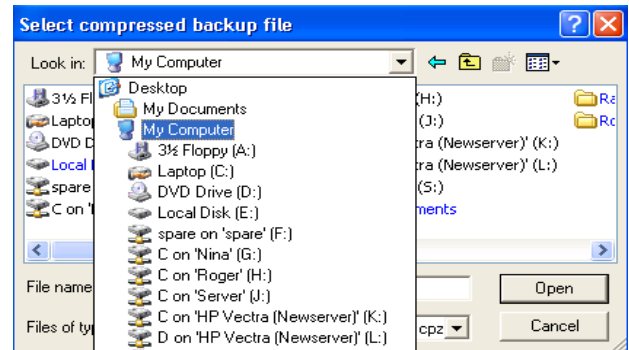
Select compressed backup file

Look in: My Computer

Desktop
My Documents
My Computer
3½ Floppy (A:)
Laptop (C:)
DVD Drive (D:)
Local Disk (E:)
spare on 'spare' (F:)
C on 'Nina' (G:)
C on 'Roger' (H:)
C on 'Server' (J:)
C on 'HP Vectra (Newserver)' (K:)
D on 'HP Vectra (Newserver)' (L:)

3½ Fl
Laptop
DVD D
Local I
spare
C on 'I

(H:)
(J:)
tra (Newserver)' (K:)
tra (Newserver)' (L:)
(S:)
ments

Ra
Ro

File name
Files of ty
cpz

Open
Cancel